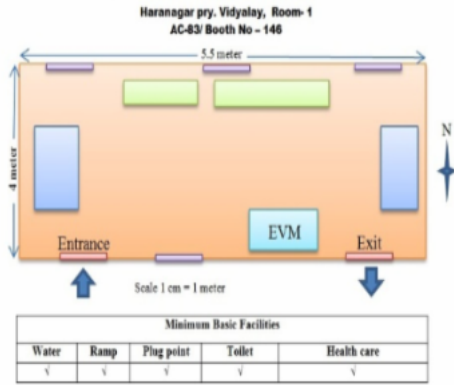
Haranagar pry. Vidyalay, Room- 1
AC-83/ Booth No – 146

5.5 meter

4 meter

N

EVM

Entrance

Exit

Scale 1 cm = 1 meter

| Minimum Basic Facilities | | | | |
|---|---|---|---|---|
| Water | Ramp | Plug point | Toilet | Health care |
| √ | √ | √ | √ | √ |